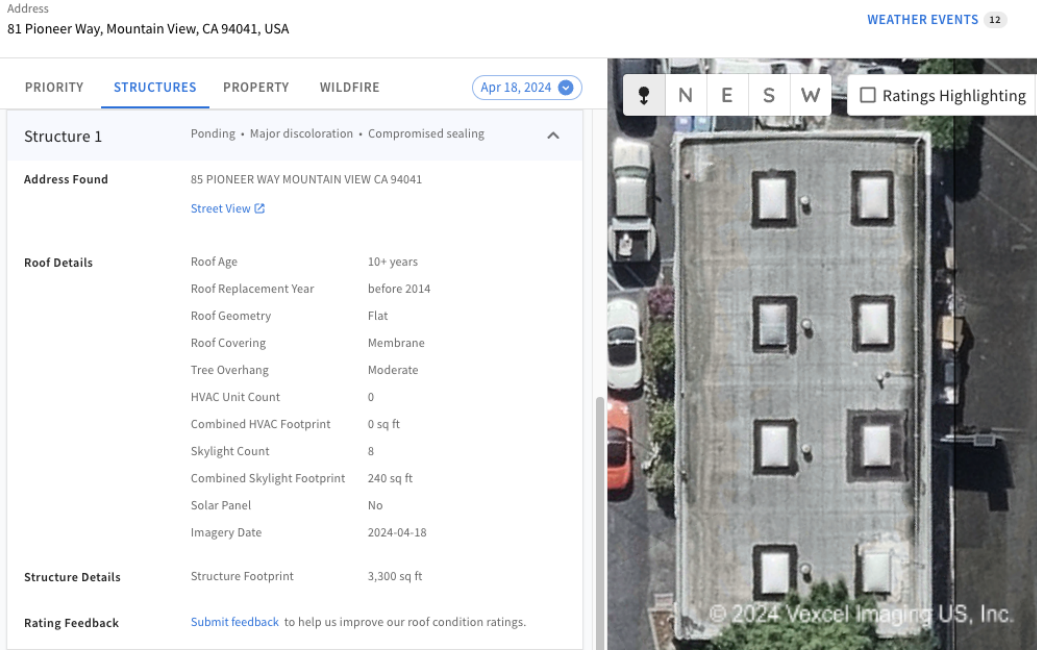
Address
81 Pioneer Way, Mountain View, CA 94041, USA

WEATHER EVENTS 12

PRIORITY STRUCTURES PROPERTY WILDFIRE Apr 18, 2024

N E S W

Ratings Highlighting

Structure 1 Ponding • Major discoloration • Compromised sealing

| | | |
|---|---|---|
| Address Found | 85 PIONEER WAY MOUNTAIN VIEW CA 94041 | |
| | Street View | |
| Roof Details | Roof Age | 10+ years |
| | Roof Replacement Year | before 2014 |
| | Roof Geometry | Flat |
| | Roof Covering | Membrane |
| | Tree Overhang | Moderate |
| | HVAC Unit Count | 0 |
| | Combined HVAC Footprint | 0 sq ft |
| | Skylight Count | 8 |
| | Combined Skylight Footprint | 240 sq ft |
| | Solar Panel | No |
| | Imagery Date | 2024-04-18 |
| Structure Details | Structure Footprint | 3,300 sq ft |
| Rating Feedback | Submit feedback to help us improve our roof condition ratings. | |

© 2024 Vexcel Imaging US, Inc.